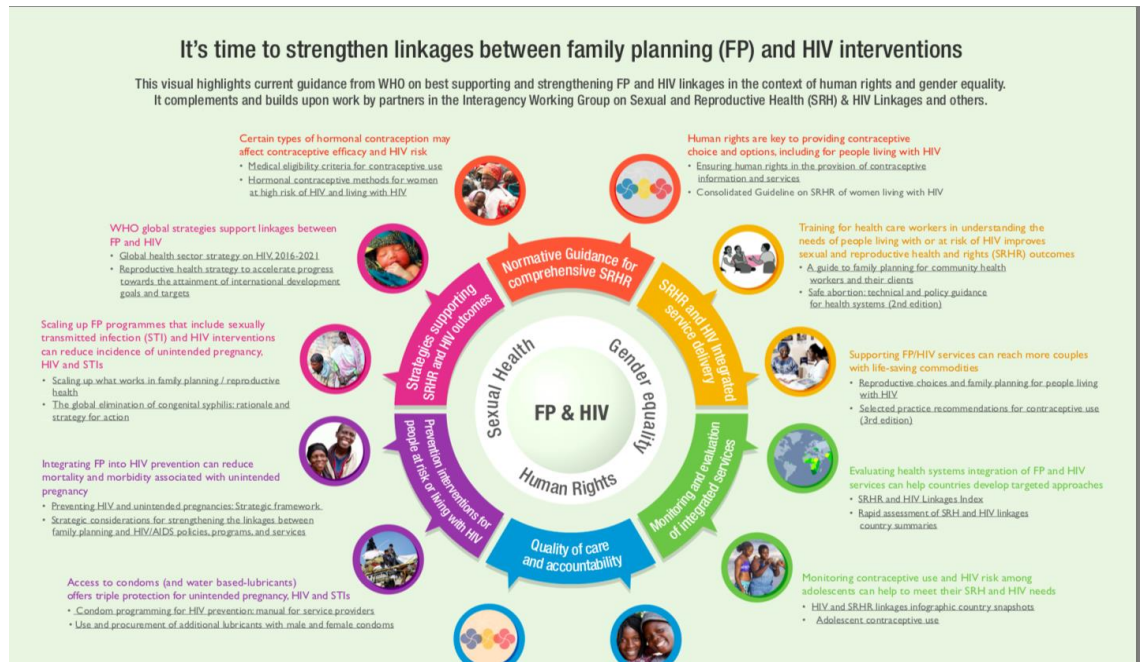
It's time to strengthen linkages between family planning (FP) and HIV interventions

This visual highlights current guidance from WHO on best supporting and strengthening FP and HIV linkages in the context of human rights and gender equality. It complements and builds upon work by partners in the Interagency Working Group on Sexual and Reproductive Health (SRH) & HIV Linkages and others.

Certain types of hormonal contraception may affect contraceptive efficacy and HIV risk
• Medical eligibility criteria for contraceptive use
• Hormonal contraceptive methods for women at high risk of HIV and living with HIV

Human rights are key to providing contraceptive choice and options, including for people living with HIV
• Ensuring human rights in the provision of contraceptive information and services
• Consolidated Guideline on SRHR of women living with HIV

WHO global strategies support linkages between FP and HIV
• Global health sector strategy on HIV, 2016-2021
• Reproductive health strategy to accelerate progress towards the attainment of international development goals and targets

Training for health care workers in understanding the needs of people living with or at risk of HIV improves sexual and reproductive health and rights (SRHR) outcomes
• A guide to family planning for community health workers and their clients
• Safe abortion: technical and policy guidance for health systems (2nd edition)

Scaling up FP programmes that include sexually transmitted infection (STI) and HIV interventions can reduce incidence of unintended pregnancy, HIV and STIs
• Scaling up what works in family planning / reproductive health
• The global elimination of congenital syphilis: rationale and strategy for action

Supporting FP/HIV services can reach more couples with life-saving commodities
• Reproductive choices and family planning for people living with HIV
• Selected practice recommendations for contraceptive use (3rd edition)

Normative Guidance for comprehensive SRHR
SRHR and HIV integrated service delivery
Monitoring and evaluation of integrated services
Quality of care and accountability
Prevention interventions for people at risk or living with HIV
Strategies supporting SRHR and HIV outcomes

Sexual Health
Gender equality
Human Rights
FP & HIV

Integrating FP into HIV prevention can reduce mortality and morbidity associated with unintended pregnancy
• Preventing HIV and unintended pregnancies: Strategic framework
• Strategic considerations for strengthening the linkages between family planning and HIV/AIDS policies, programs, and services

Evaluating health systems integration of FP and HIV services can help countries develop targeted approaches
• SRHR and HIV Linkages Index
• Rapid assessment of SRH and HIV linkages country summaries

Access to condoms (and water based-lubricants) offers triple protection for unintended pregnancy, HIV and STIs
• Condom programming for HIV prevention: manual for service providers
• Use and procurement of additional lubricants with male and female condoms

Monitoring contraceptive use and HIV risk among adolescents can help to meet their SRH and HIV needs
• HIV and SRHR linkages infographic country snapshots
• Adolescent contraceptive use